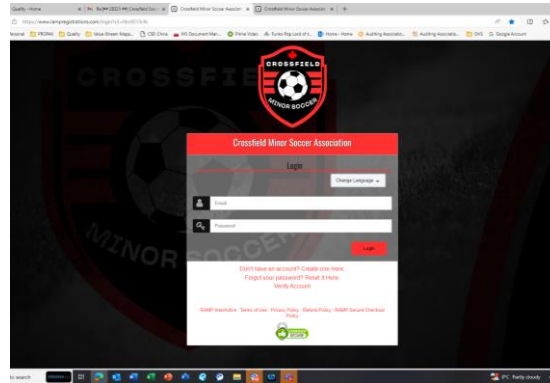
Quality - Home | Re: [EXT] Crossfield Soc | Crossfield Minor Soccer Associat | Crossfield Minor Soccer Associat | +

https://www.rampregistrations.com/login?v3=...

Personal | PROMIS | Quality | Value Stream Mapp... | CSB China | MS Document Man... | Prime Video | Funko Pop Lord of t... | Home - Home | Auditing Associatio... | Auditing Associatio... | OHS | Google Account

CROSSFIELD

CROSSFIELD

MINOR SOCCER

MINOR SOCCER

Crossfield Minor Soccer Association

Login

Change Language

Email

Password

Login

Don't have an account? Create one Here

Forgot your password? Reset it Here

Verify Account

RAMP InterActive · Terms of Use · Privacy Policy · Refund Policy · RAMP Secure Checkout Policy

search

9°C Partly cloudy